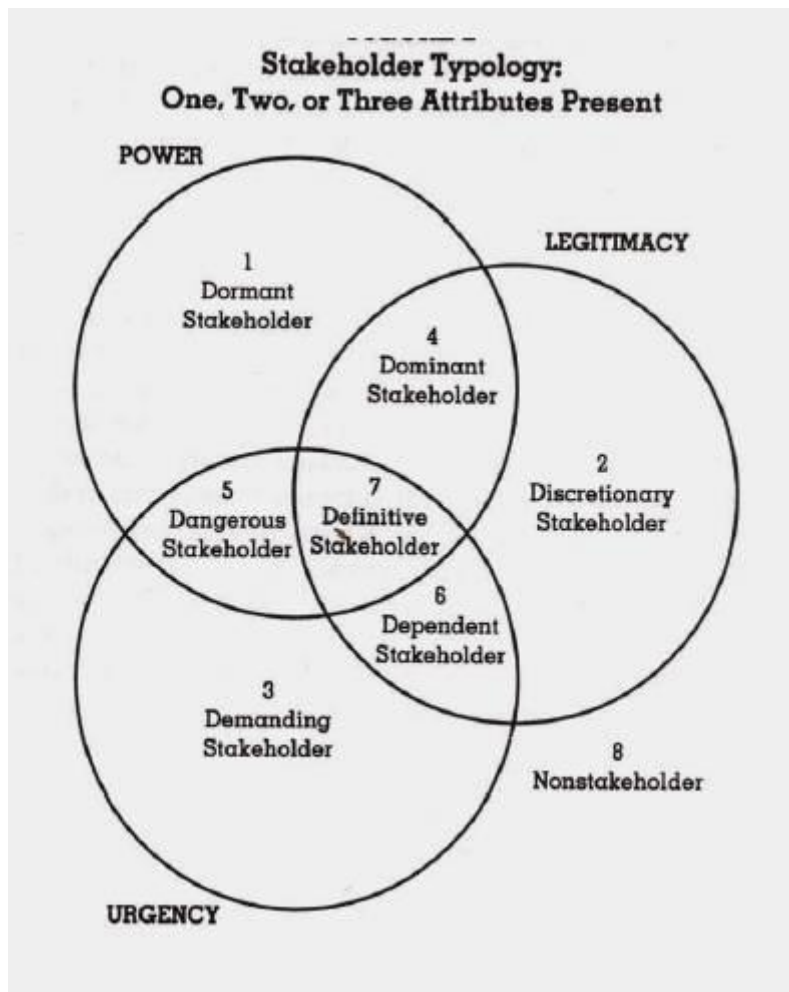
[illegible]

Stakeholder Typology:
One, Two, or Three Attributes Present

POWER

LEGITIMACY

1
Dormant
Stakeholder

4
Dominant
Stakeholder

2
Discretionary
Stakeholder

5
Dangerous
Stakeholder

7
Definitive
Stakeholder

6
Dependent
Stakeholder

3
Demanding
Stakeholder

8
Nonstakeholder

URGENCY